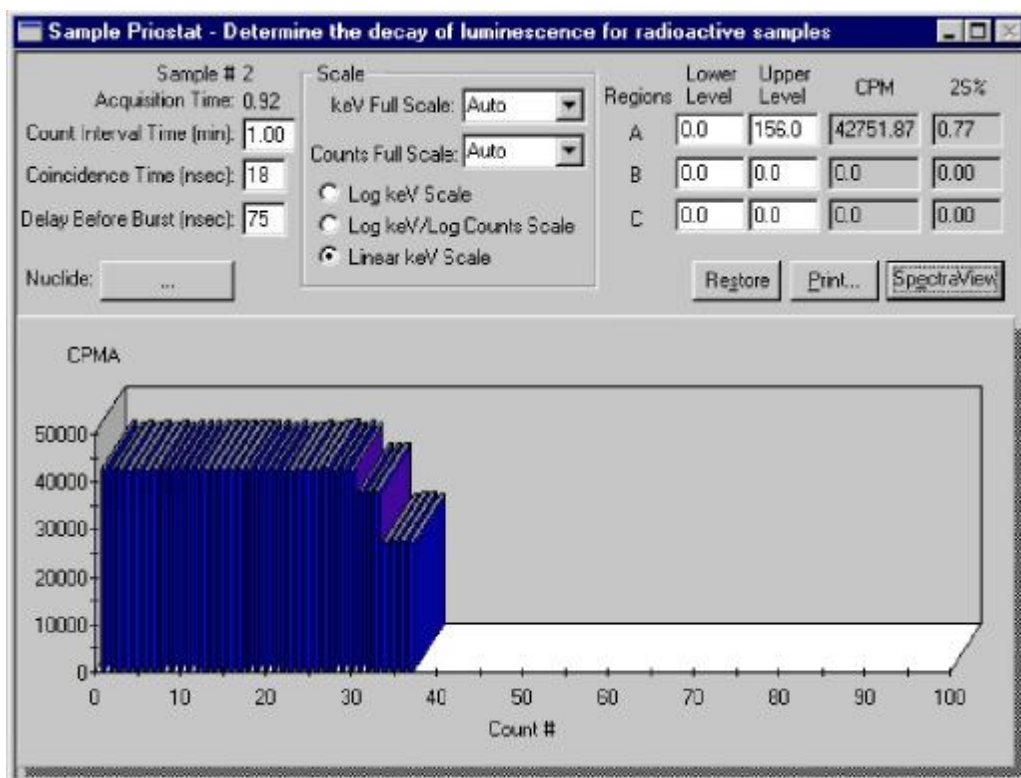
Sample Priostat - Determine the decay of luminescence for radioactive samples

Sample # 2
Acquisition Time: 0.92
Count Interval Time (min): 1.00
Coincidence Time (nsec): 18
Delay Before Burst (nsec): 75
Nuclide: ...

Scale
keV Full Scale: Auto
Counts Full Scale: Auto
Log keV Scale
Log keV/Log Counts Scale
Linear keV Scale

| Regions | Lower Level | Upper Level | CPM | 2S% |
|---|---|---|---|---|
| A | 0.0 | 156.0 | 42751.87 | 0.77 |
| B | 0.0 | 0.0 | 0.0 | 0.00 |
| C | 0.0 | 0.0 | 0.0 | 0.00 |

Restore Print... SpectraView

CPMA
50000
40000
30000
20000
10000
0
0 10 20 30 40 50 60 70 80 90 100
Count #